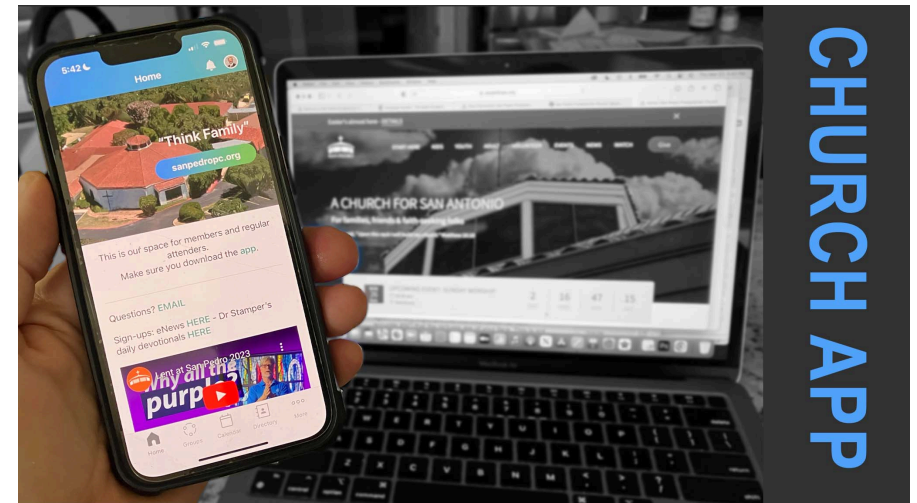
5:42

Home

"Think Family"

sanpedropc.org

This is our space for members and regular attenders.
Make sure you download the app.

Questions? EMAIL

Sign-ups: eNews HERE - Dr Stamper's daily devotionals HERE

Lent at San Pedro 2023

Why all the purple?

Home Groups Calendar Directory More

A CHURCH FOR SAN ANTONIO

2 16 47 15

CHURCH APP